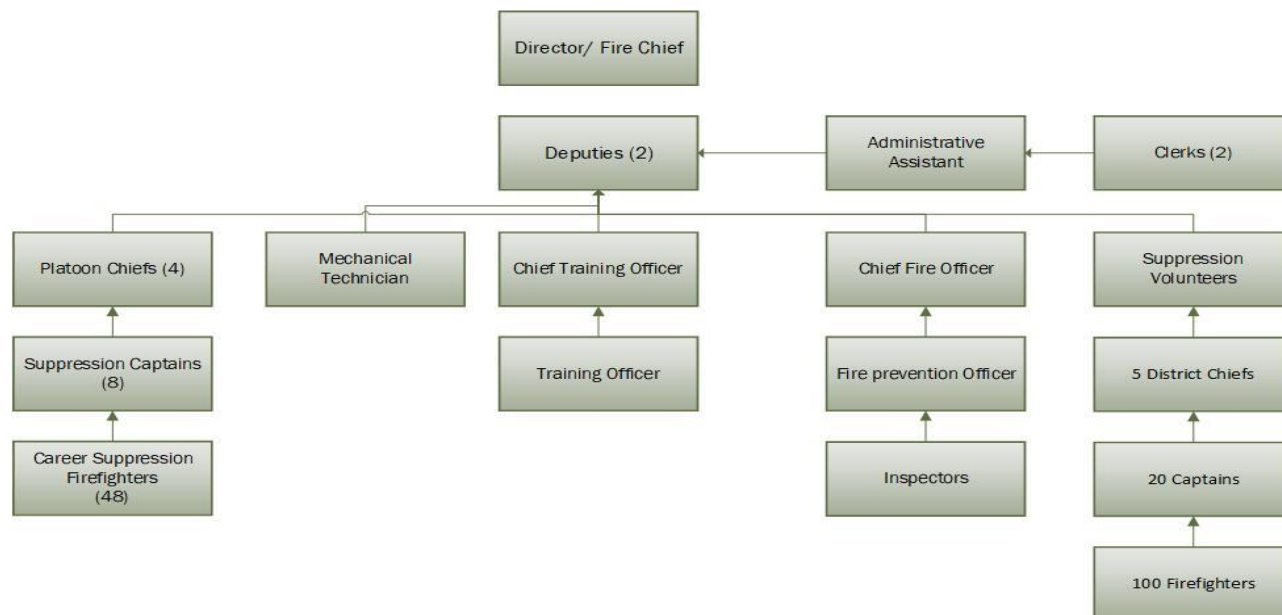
Director/ Fire Chief

Deputies (2)

Administrative Assistant

Clerks (2)

Platoon Chiefs (4)

Mechanical Technician

Chief Training Officer

Chief Fire Officer

Suppression Volunteers

Suppression Captains (8)

Training Officer

Fire prevention Officer

5 District Chiefs

Career Suppression Firefighters (48)

Inspectors

20 Captains

100 Firefighters